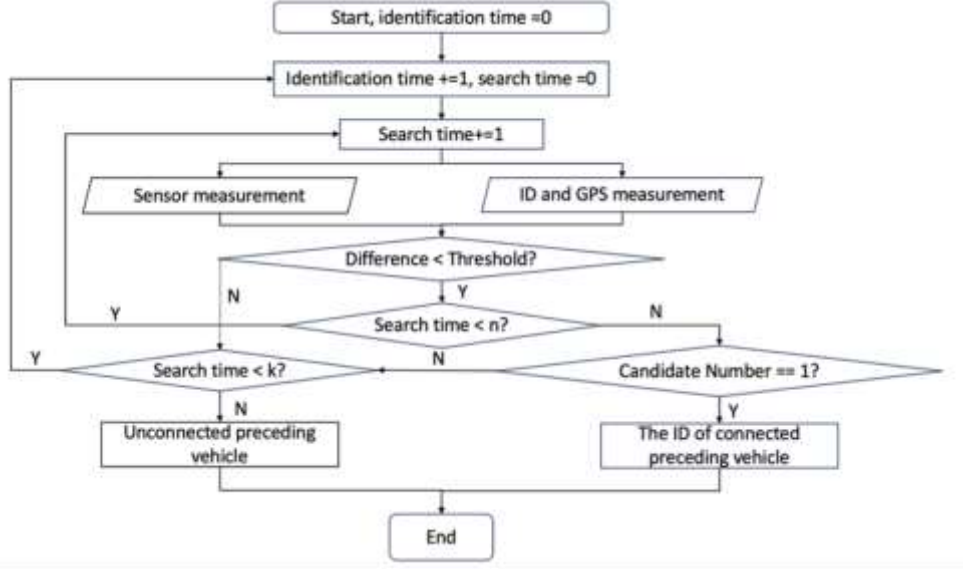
Start, identification time =0

Identification time +=1, search time =0

Search time+=1

Sensor measurement

ID and GPS measurement

Difference < Threshold?

N

Y

Y

Search time < n?

N

Y

N

Search time < k?

Candidate Number == 1?

N

Y

Unconnected preceding vehicle

The ID of connected preceding vehicle

End